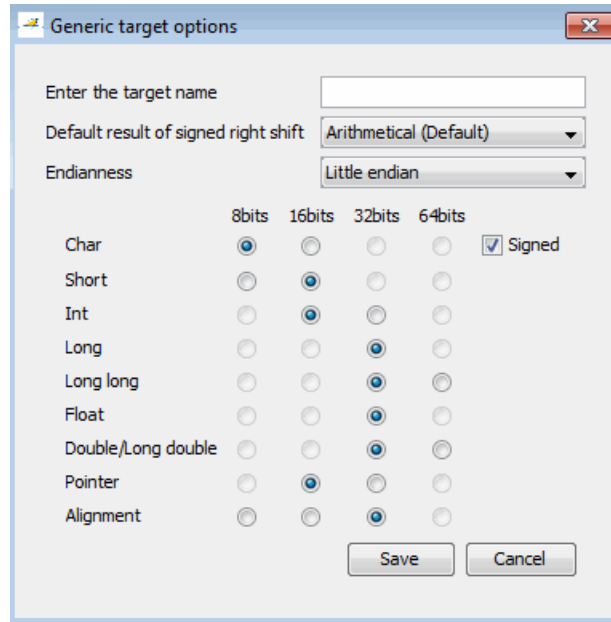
Generic target options

Enter the target name

Default result of signed right shift Arithmetical (Default)

Endianness Little endian

| | 8bits | 16bits | 32bits | 64bits | |
|---|---|---|---|---|---|
| Char | | | | | Signed |
| Short | | | | | |
| Int | | | | | |
| Long | | | | | |
| Long long | | | | | |
| Float | | | | | |
| Double/Long double | | | | | |
| Pointer | | | | | |
| Alignment | | | | | |

Save Cancel